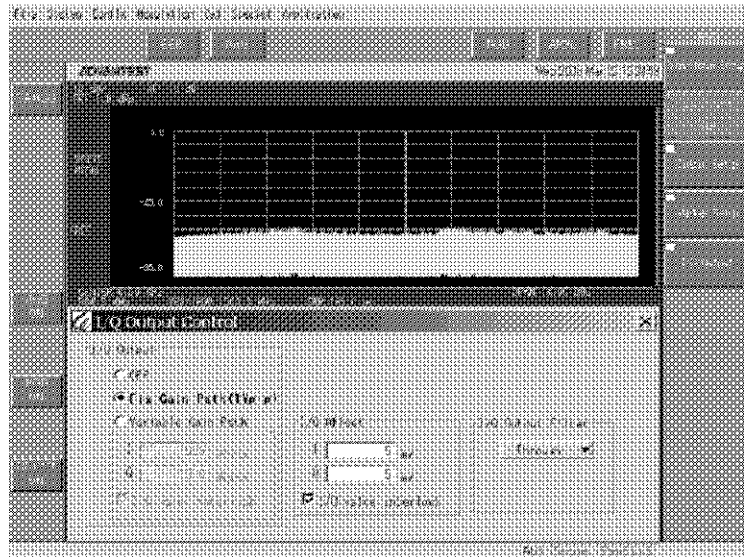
File Dialog Config Measure Set Preset Analysis

ADVANTEST

5.0

-45.0

-95.0

I/Q Output Control

I/Q Output

OFF

Fix Gain Path(Linear)

Variable Gain Path

I/Q Offset

I: 5 mV

Q: 5 mV

I/Q Output Filter

Through

I/Q value insertion

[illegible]